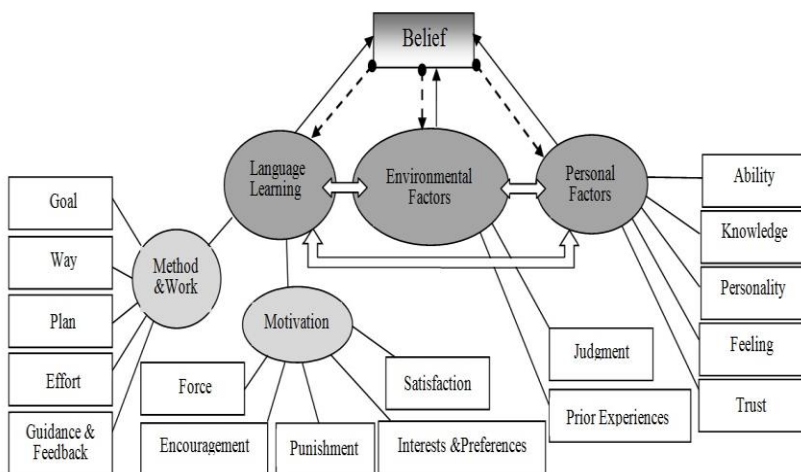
Belief

Language Learning

Environmental Factors

Personal Factors

Ability

Knowledge

Personality

Feeling

Trust

Goal

Way

Plan

Effort

Guidance & Feedback

Method &Work

Motivation

Force

Encouragement

Punishment

Interests &Preferences

Satisfaction

Judgment

Prior Experiences